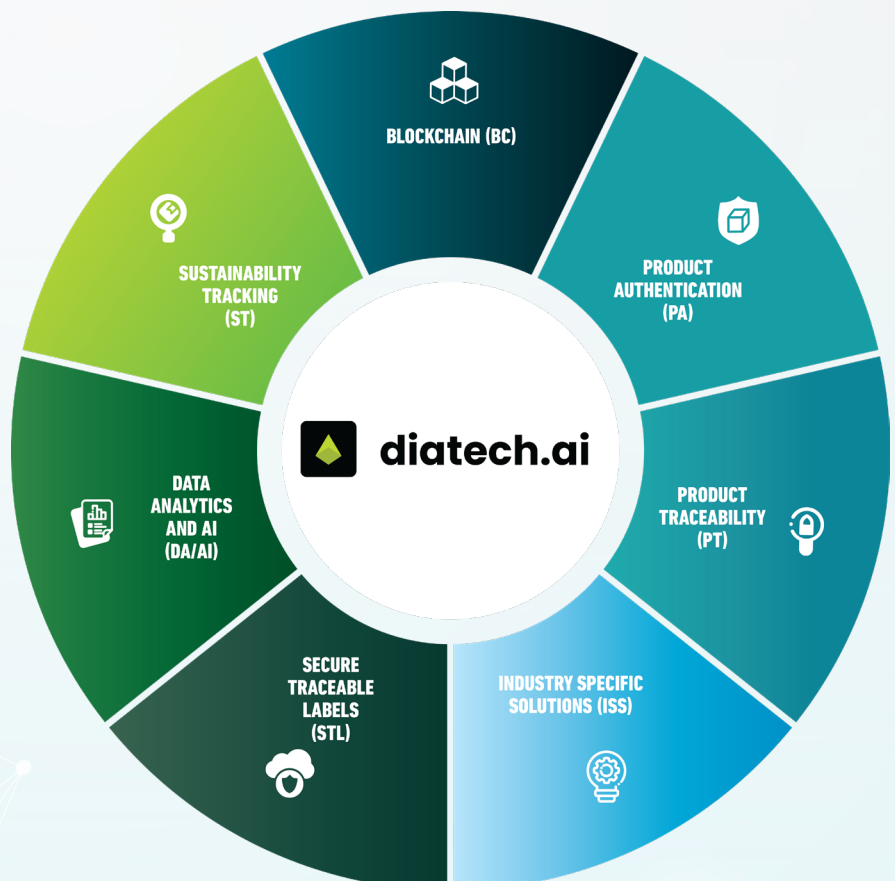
BLOCKCHAIN (BC)

PRODUCT AUTHENTICATION (PA)

PRODUCT TRACEABILITY (PT)

INDUSTRY SPECIFIC SOLUTIONS (ISS)

SECURE TRACEABLE LABELS (STL)

DATA ANALYTICS AND AI (DA/AI)

SUSTAINABILITY TRACKING (ST)

diatech.ai